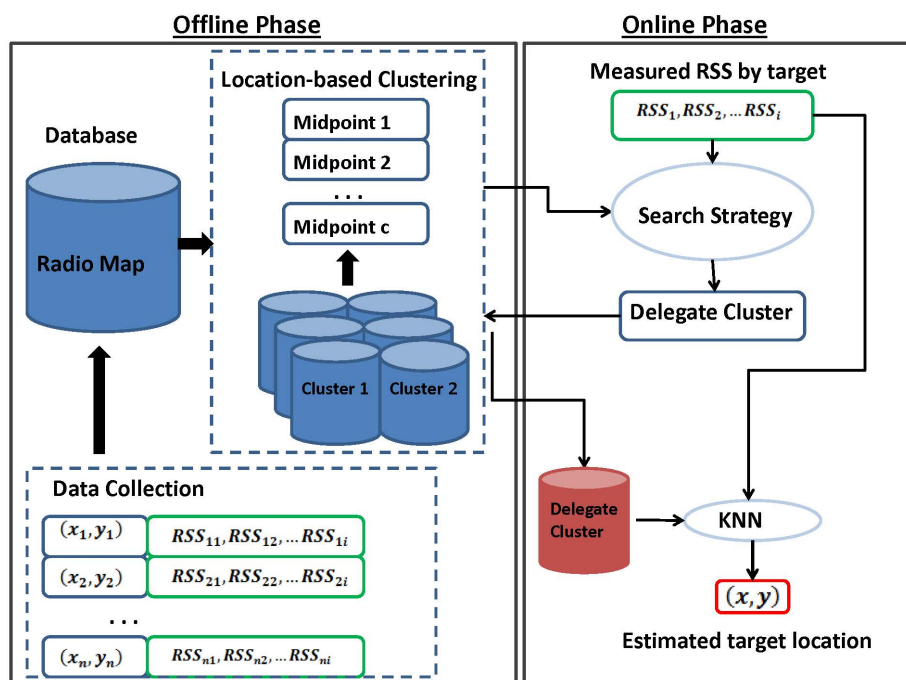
Offline Phase

Online Phase

Location-based Clustering

Midpoint 1

Midpoint 2

. . .

Midpoint c

Database

Radio Map

Cluster 1

Cluster 2

Data Collection

$(x_1, y_1)$ $RSS_{11}, RSS_{12}, \dots RSS_{1i}$

$(x_2, y_2)$ $RSS_{21}, RSS_{22}, \dots RSS_{2i}$

. . .

$(x_n, y_n)$ $RSS_{n1}, RSS_{n2}, \dots RSS_{ni}$

Measured RSS by target

$RSS_1, RSS_2, \dots RSS_i$

Search Strategy

Delegate Cluster

Delegate Cluster

KNN

$(x, y)$

Estimated target location